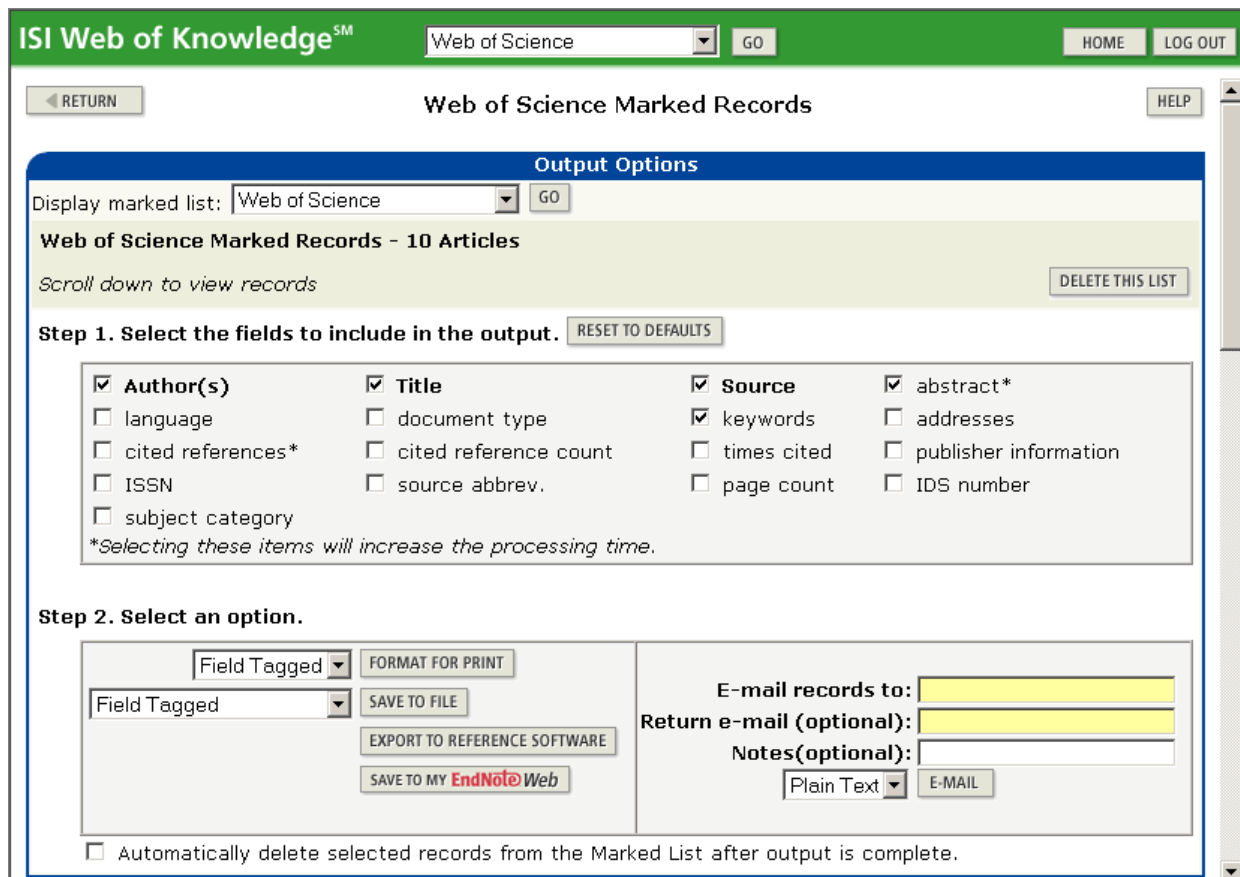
ISI Web of Knowledge$^{SM}$ Web of Science GO HOME LOG OUT

RETURN

Web of Science Marked Records

HELP

Output Options

Display marked list: Web of Science GO

Web of Science Marked Records - 10 Articles

Scroll down to view records

DELETE THIS LIST

Step 1. Select the fields to include in the output. RESET TO DEFAULTS

| ☑ Author(s) | ☑ Title | ☑ Source | ☑ abstract* |
|---|---|---|---|
| ☐ language | ☐ document type | ☑ keywords | ☐ addresses |
| ☐ cited references* | ☐ cited reference count | ☐ times cited | ☐ publisher information |
| ☐ ISSN | ☐ source abbrev. | ☐ page count | ☐ IDS number |
| ☐ subject category | | | |

*Selecting these items will increase the processing time.

Step 2. Select an option.

Field Tagged FORMAT FOR PRINT
Field Tagged SAVE TO FILE
EXPORT TO REFERENCE SOFTWARE
SAVE TO MY EndNote Web

E-mail records to:
Return e-mail (optional):
Notes(optional):
Plain Text E-MAIL

☐ Automatically delete selected records from the Marked List after output is complete.